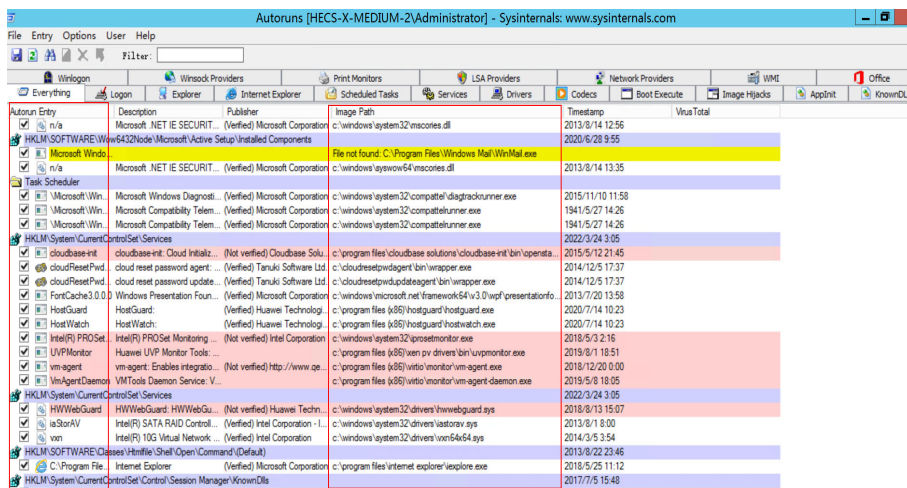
Autoruns [HECS-X-MEDIUM-2\Administrator] - Sysinternals: www.sysinternals.com

File Entry Options User Help

Filter:

Winlogon | Winsock Providers | Print Monitors | LSA Providers | Network Providers | WMI | Office

Everything | Logon | Explorer | Internet Explorer | Scheduled Tasks | Services | Drivers | Codecs | Boot Execute | Image Hijacks | AppInit | KnownDL

| Autorun Entry | Description | Publisher | Image Path | Timestamp | VirusTotal |
|---|---|---|---|---|---|
| n/a | Microsoft .NET IE SECURIT... | (Verified) Microsoft Corporation | c:\windows\system32\mscories.dll | 2013/8/14 12:56 | |
| HKLM\SOFTWARE\Wow6432Node\Microsoft\Active Setup\Installed Components | | | | 2020/6/28 9:55 | |
| Microsoft Windo... | | | File not found: C:\Program Files\Windows Mail\WinMail.exe | | |
| n/a | Microsoft .NET IE SECURIT... | (Verified) Microsoft Corporation | c:\windows\syswow64\mscories.dll | 2013/8/14 13:35 | |
| Task Scheduler | | | | | |
| \Microsoft\Win... | Microsoft Windows Diagnosti... | (Verified) Microsoft Corporation | c:\windows\system32\compattel\diagtrackrunner.exe | 2015/11/10 11:58 | |
| \Microsoft\Win... | Microsoft Compatibility Telem... | (Verified) Microsoft Corporation | c:\windows\system32\compattelrunner.exe | 1941/5/27 14:26 | |
| \Microsoft\Win... | Microsoft Compatibility Telem... | (Verified) Microsoft Corporation | c:\windows\system32\compattelrunner.exe | 1941/5/27 14:26 | |
| HKLM\System\CurrentControlSet\Services | | | | 2022/3/24 3:05 | |
| cloudbase-init | cloudbase-init: Cloud Initializ... | (Not verified) Cloudbase Solu... | c:\program files\cloudbase solutions\cloudbase-init\bin\opensta... | 2015/5/12 21:45 | |
| cloudResetPwd... | cloud reset password agent: ... | (Verified) Tanuki Software Ltd. | c:\cloudresetpwdagent\bin\wrapper.exe | 2014/12/5 17:37 | |
| cloudResetPwd... | cloud reset password update... | (Verified) Tanuki Software Ltd. | c:\cloudresetpwdupdateagent\bin\wrapper.exe | 2014/12/5 17:37 | |
| FontCache3.0.0.0 | Windows Presentation Foun... | (Verified) Microsoft Corporation | c:\windows\microsoft.net\framework64\v3.0\wpf\presentationfo... | 2013/7/20 13:58 | |
| HostGuard | HostGuard: | (Verified) Huawei Technologi... | c:\program files (x86)\hostguard\hostguard.exe | 2020/7/14 10:23 | |
| HostWatch | HostWatch: | (Verified) Huawei Technologi... | c:\program files (x86)\hostguard\hostwatch.exe | 2020/7/14 10:23 | |
| Intel(R) PROSet... | Intel(R) PROSet Monitoring ... | (Not verified) Intel Corporation | c:\windows\system32\iprosetmonitor.exe | 2018/5/3 2:16 | |
| UVPMonitor | Huawei UVP Monitor Tools: ... | | c:\program files (x86)\xen pv drivers\bin\uvpmonitor.exe | 2018/8/1 18:51 | |
| vm-agent | vm-agent: Enables integratio... | (Not verified) http://www.qe... | c:\program files (x86)\virtio\monitor\vm-agent.exe | 2018/12/20 0:00 | |
| VmAgentDaemon | VMTools Daemon Service: V... | | c:\program files (x86)\virtio\monitor\vm-agent-daemon.exe | 2019/5/8 18:05 | |
| HKLM\System\CurrentControlSet\Services | | | | 2022/3/24 3:05 | |
| HWWebGuard | HWWebGuard: HWWebGu... | (Not verified) Huawei Techn... | c:\windows\system32\drivers\hwwebguard.sys | 2018/8/13 15:07 | |
| iaStorAV | Intel(R) SATA RAID Control... | (Verified) Intel Corporation - I... | c:\windows\system32\drivers\iastorav.sys | 2013/8/1 8:00 | |
| vxn | Intel(R) 10G Virtual Network ... | (Verified) Intel Corporation | c:\windows\system32\drivers\vxn64x64.sys | 2014/3/5 3:54 | |
| HKLM\SOFTWARE\Classes\Htmlfile\Shell\Open\Command\(Default) | | | | 2013/8/22 23:46 | |
| C:\Program File... | Internet Explorer | (Verified) Microsoft Corporation | c:\program files\internet explorer\iexplore.exe | 2018/5/25 11:12 | |
| HKLM\System\CurrentControlSet\Control\Session Manager\KnownDlls | | | | 2017/7/5 15:48 | |